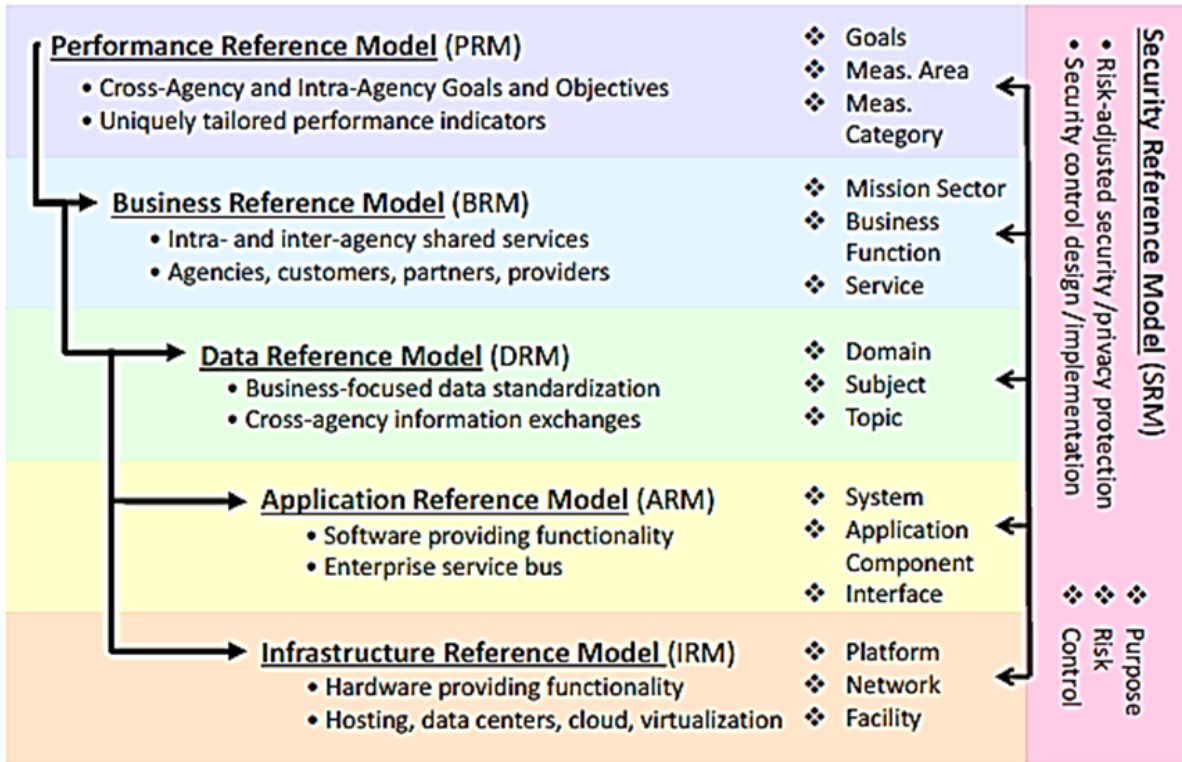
Performance Reference Model (PRM)
• Cross-Agency and Intra-Agency Goals and Objectives
• Uniquely tailored performance indicators

❖ Goals
❖ Meas. Area
❖ Meas. Category

Business Reference Model (BRM)
• Intra- and inter-agency shared services
• Agencies, customers, partners, providers

❖ Mission Sector
❖ Business Function
❖ Service

Data Reference Model (DRM)
• Business-focused data standardization
• Cross-agency information exchanges

❖ Domain
❖ Subject
❖ Topic

Application Reference Model (ARM)
• Software providing functionality
• Enterprise service bus

❖ System
❖ Application Component
❖ Interface

Infrastructure Reference Model (IRM)
• Hardware providing functionality
• Hosting, data centers, cloud, virtualization

❖ Platform
❖ Network
❖ Facility

Security Reference Model (SRM)
• Risk-adjusted security/privacy protection
• Security control design/implementation

❖ Purpose
❖ Risk
❖ Control